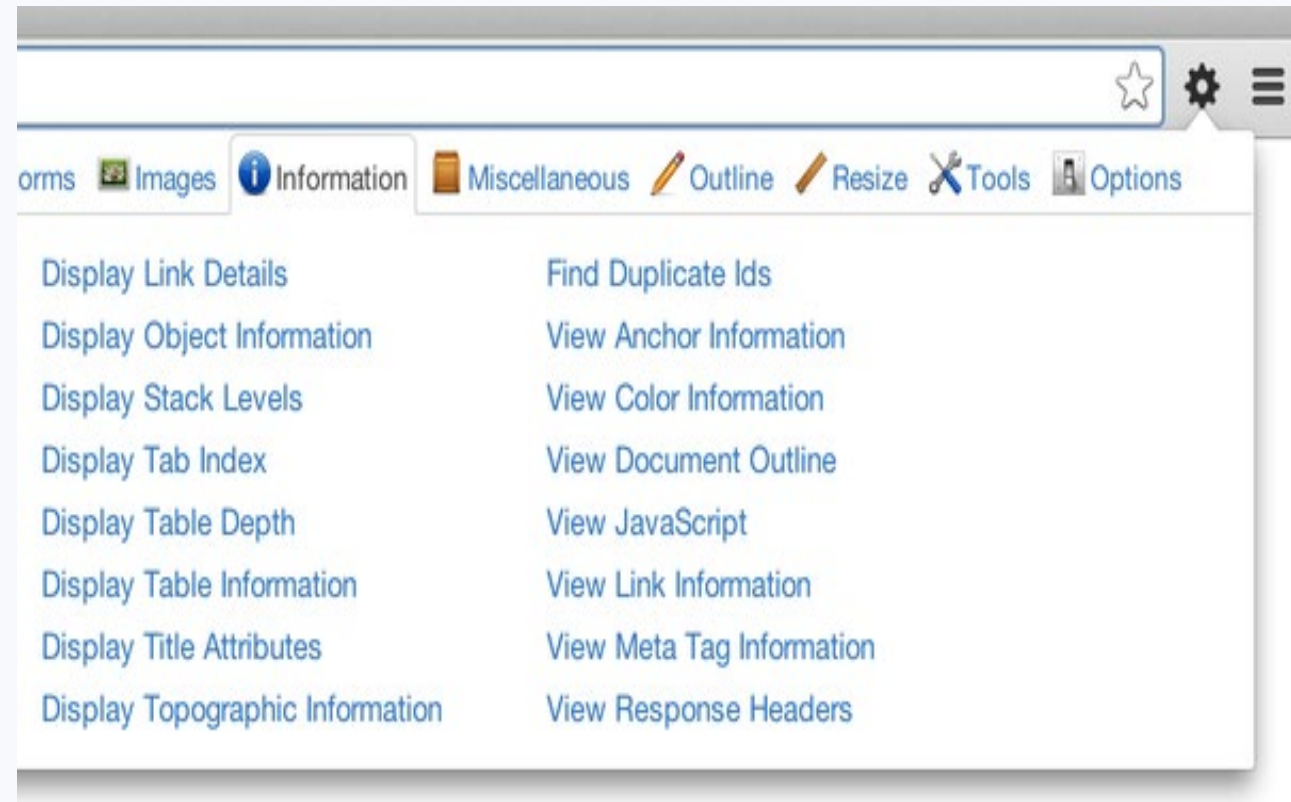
orms Images Information Miscellaneous Outline Resize Tools Options

Display Link Details
Display Object Information
Display Stack Levels
Display Tab Index
Display Table Depth
Display Table Information
Display Title Attributes
Display Topographic Information

Find Duplicate Ids
View Anchor Information
View Color Information
View Document Outline
View JavaScript
View Link Information
View Meta Tag Information
View Response Headers